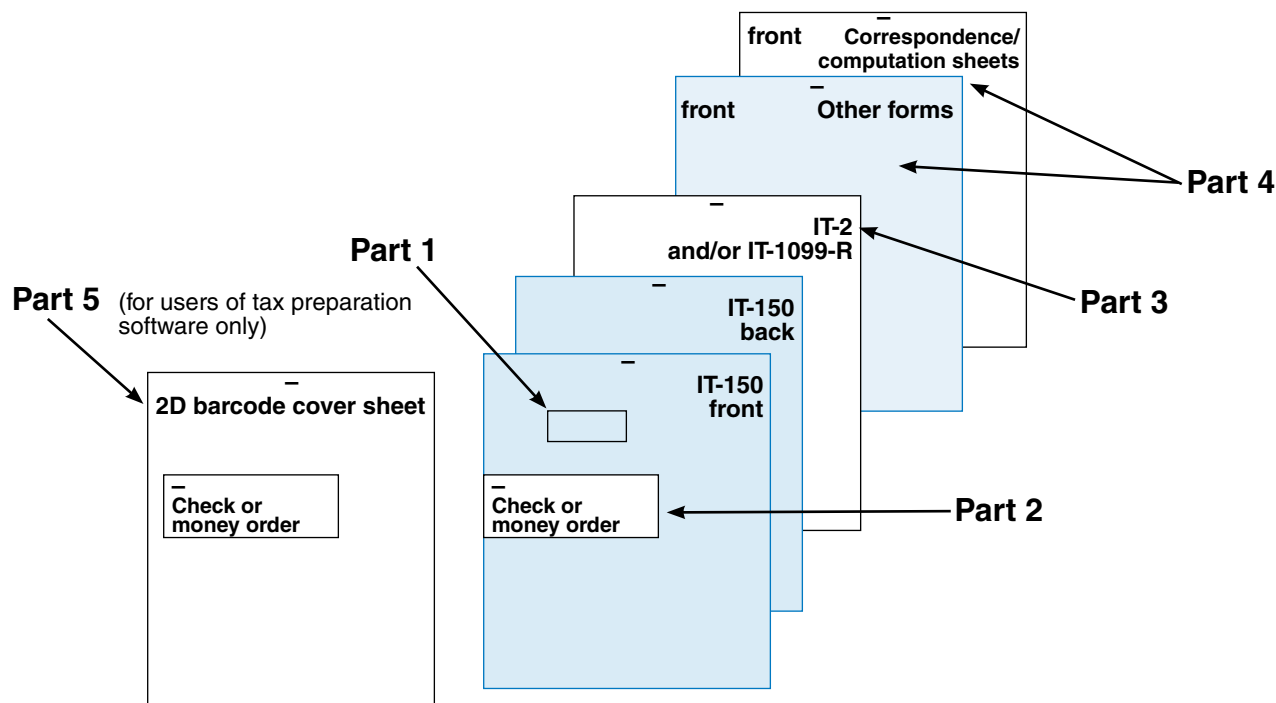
front Correspondence/ computation sheets

front Other forms

Part 4

IT-2 and/or IT-1099-R

Part 3

Part 1

Part 5 (for users of tax preparation software only)

IT-150 back

IT-150 front

2D barcode cover sheet

Check or money order

Check or money order

Part 2